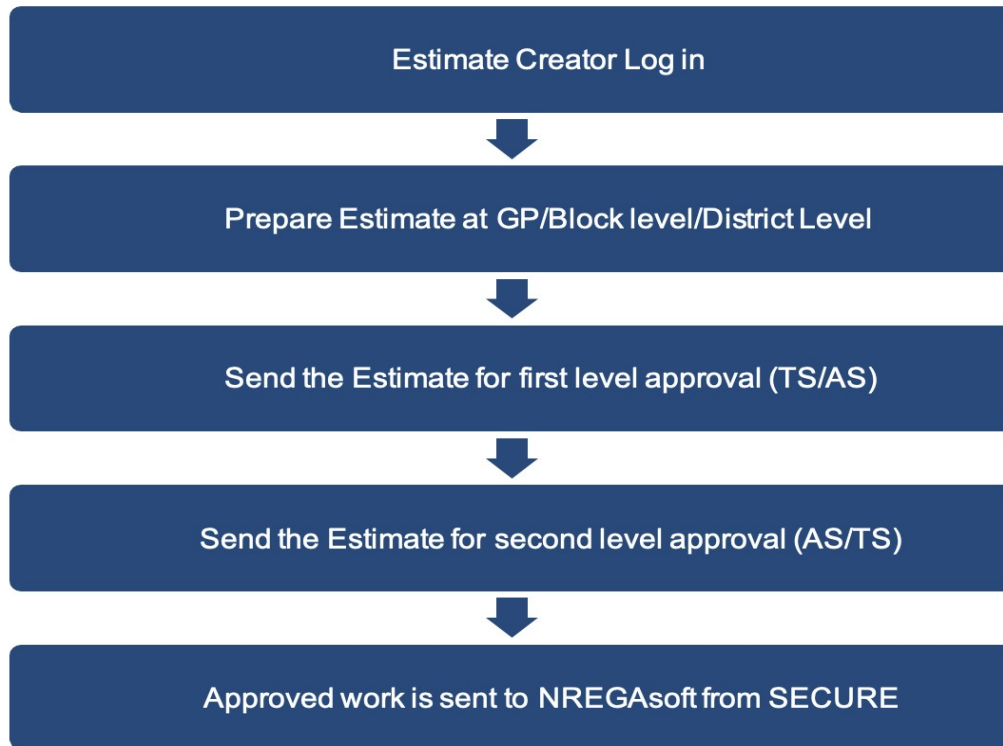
Estimate Creator Log in

Prepare Estimate at GP/Block level/District Level

Send the Estimate for first level approval (TS/AS)

Send the Estimate for second level approval (AS/TS)

Approved work is sent to NREGAsoft from SECURE